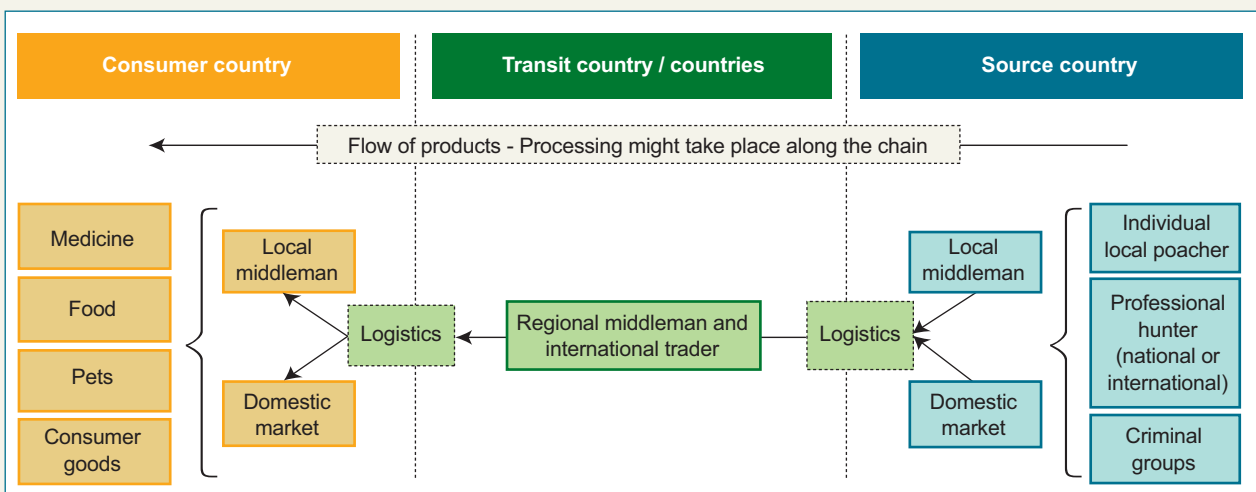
Consumer country

Transit country / countries

Source country

Flow of products - Processing might take place along the chain

Medicine

Food

Pets

Consumer goods

Local middleman

Logistics

Domestic market

Regional middleman and international trader

Logistics

Local middleman

Domestic market

Individual local poacher

Professional hunter (national or international)

Criminal groups